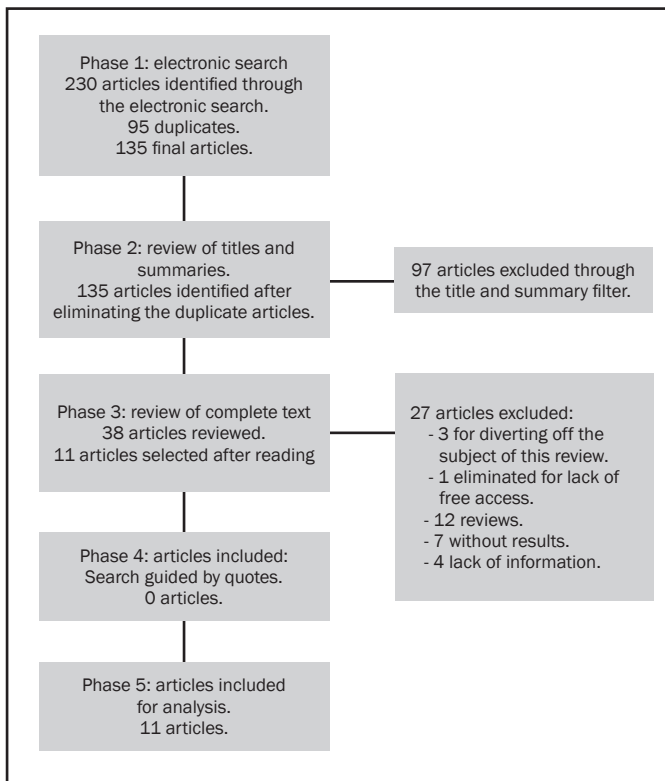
Phase 1: electronic search
230 articles identified through the electronic search.
95 duplicates.
135 final articles.

Phase 2: review of titles and summaries.
135 articles identified after eliminating the duplicate articles.

97 articles excluded through the title and summary filter.

Phase 3: review of complete text
38 articles reviewed.
11 articles selected after reading

27 articles excluded:
- 3 for diverting off the subject of this review.
- 1 eliminated for lack of free access.
- 12 reviews.
- 7 without results.
- 4 lack of information.

Phase 4: articles included:
Search guided by quotes.
0 articles.

Phase 5: articles included for analysis.
11 articles.